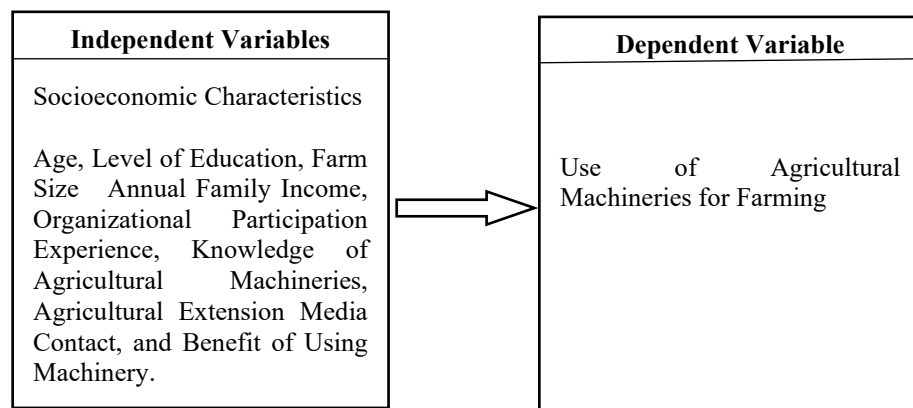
Independent Variables

Socioeconomic Characteristics

Age, Level of Education, Farm Size Annual Family Income, Organizational Participation Experience, Knowledge of Agricultural Machineries, Agricultural Extension Media Contact, and Benefit of Using Machinery.

Dependent Variable

Use of Agricultural Machineries for Farming